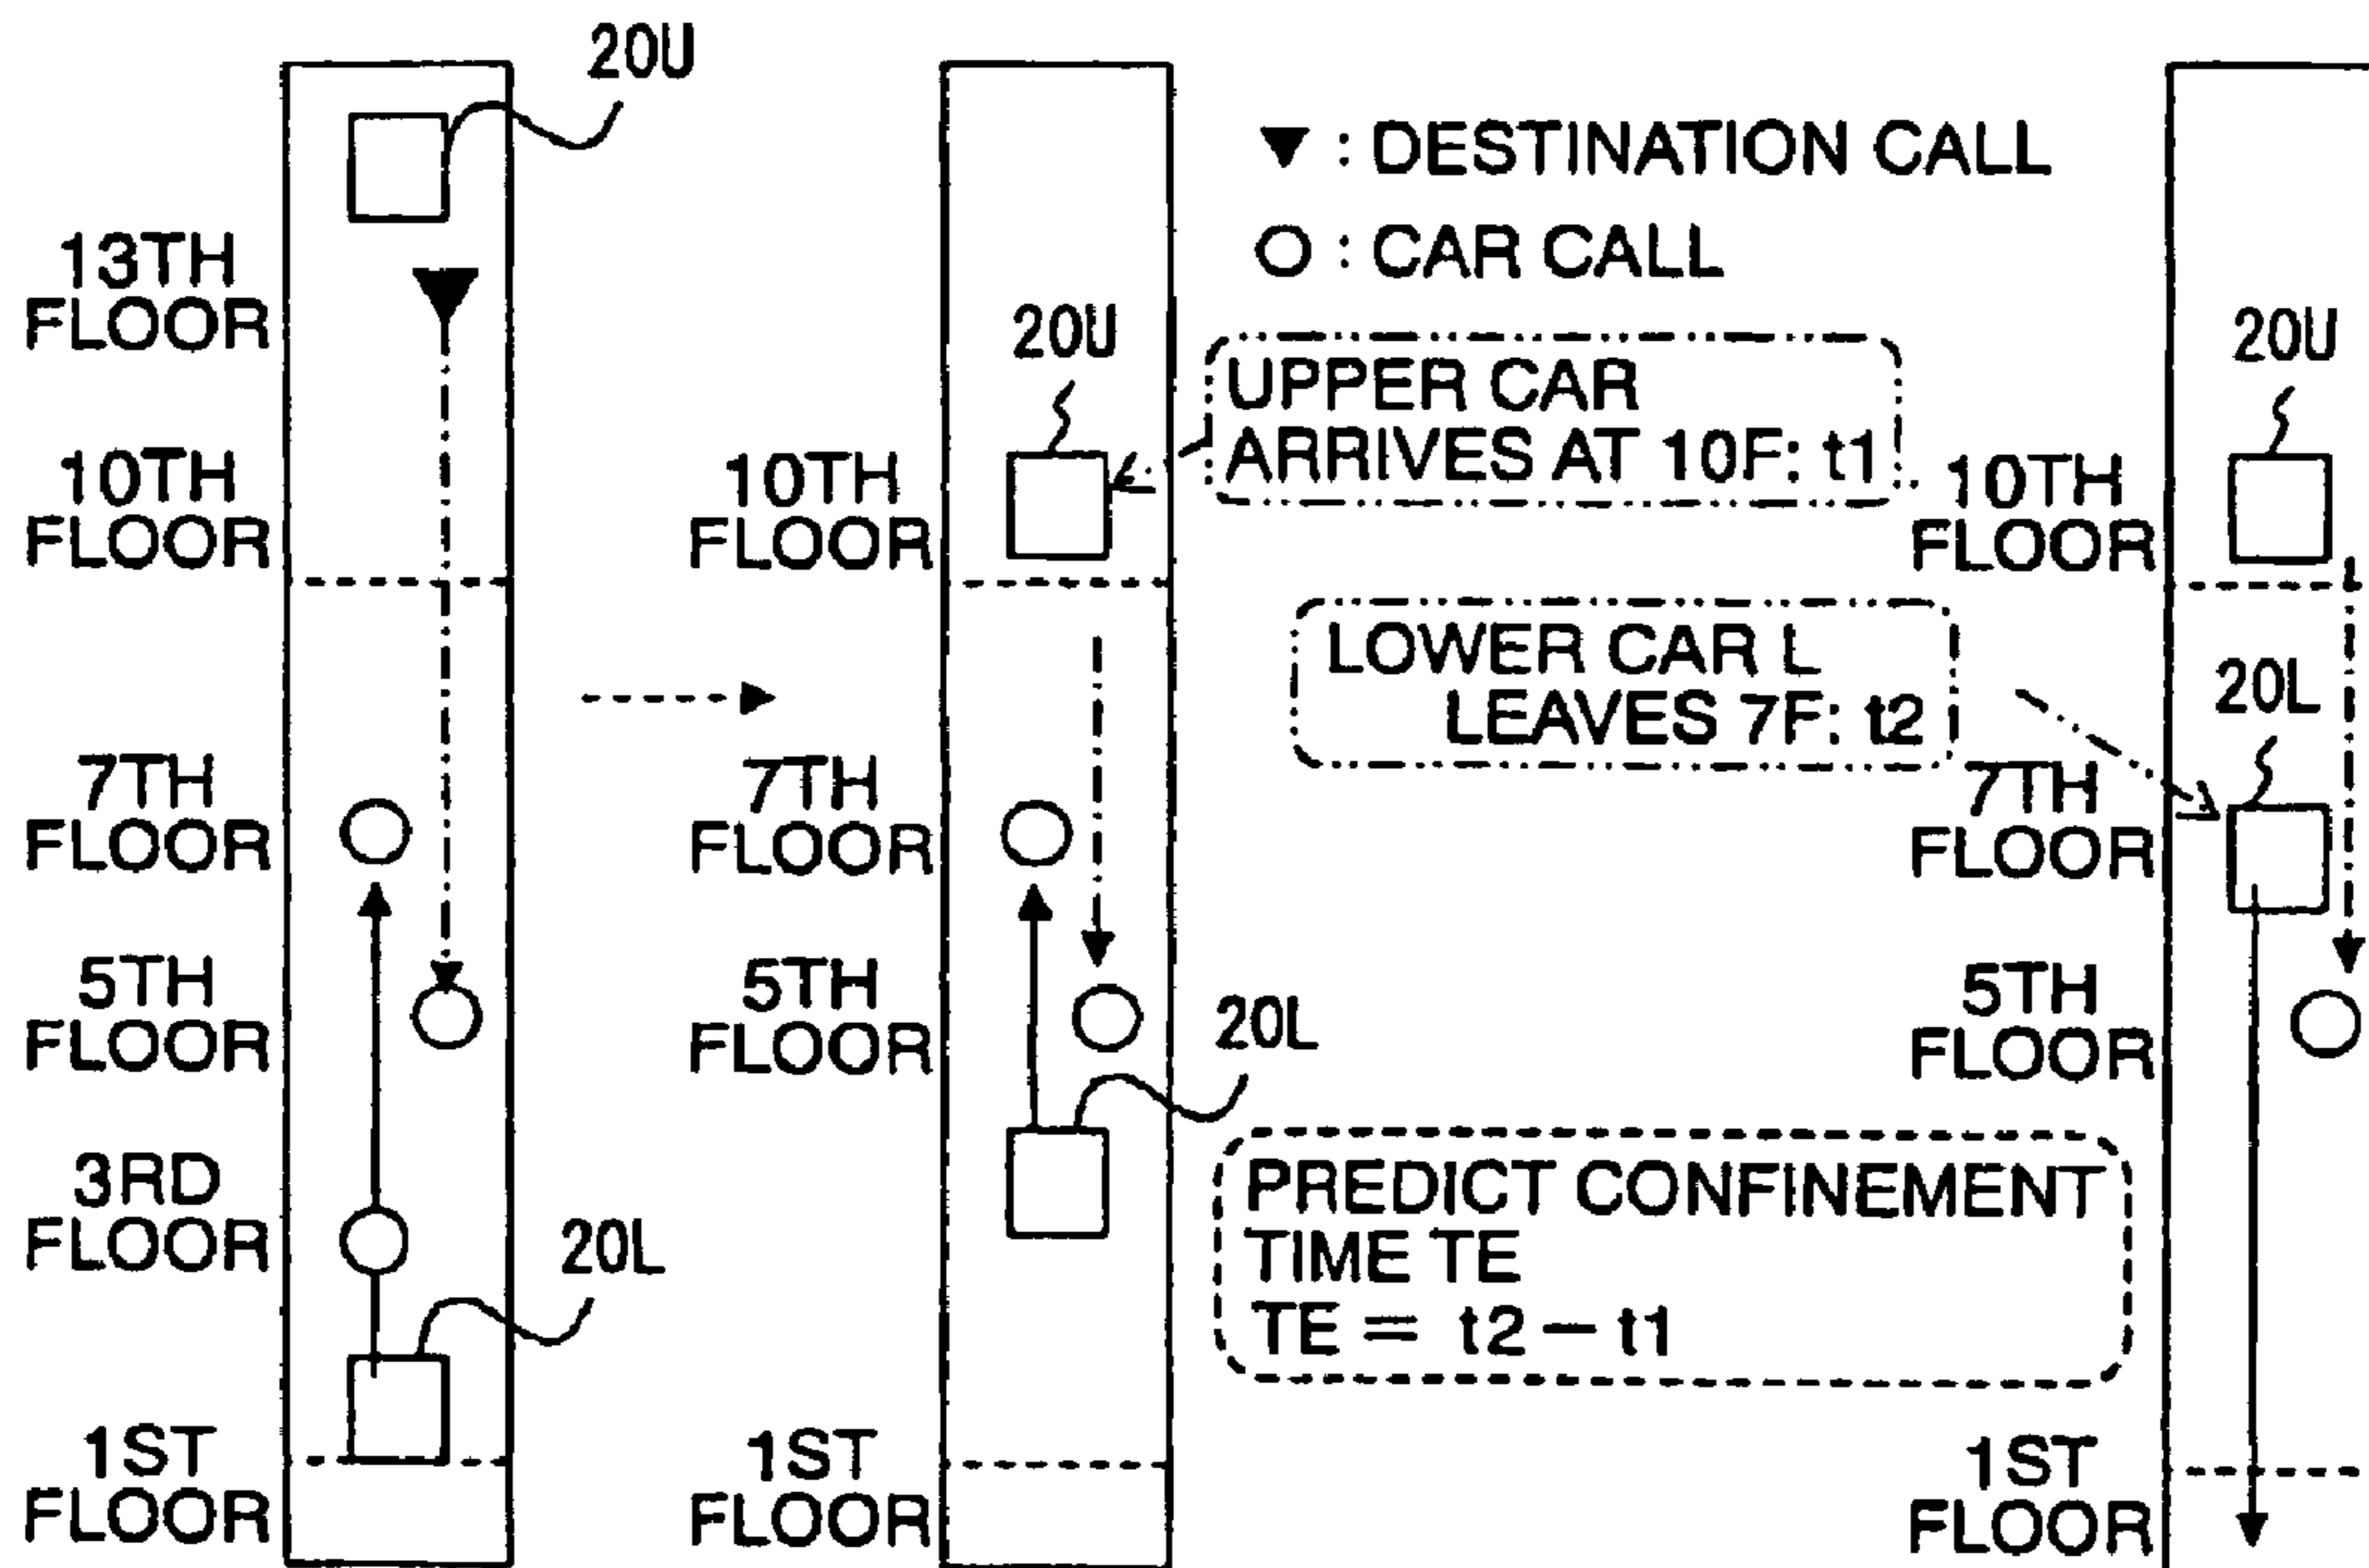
20U

13TH FLOOR

10TH FLOOR

7TH FLOOR

5TH FLOOR

3RD FLOOR

1ST FLOOR

20L

▼ : DESTINATION CALL

○ : CAR CALL

20U

UPPER CAR ARRIVES AT 10F: t1

10TH FLOOR

7TH FLOOR

5TH FLOOR

1ST FLOOR

20L

LOWER CAR L LEAVES 7F: t2

PREDICT CONFINEMENT TIME TE
TE = t2 − t1

20U

10TH FLOOR

20L

7TH FLOOR

5TH FLOOR

1ST FLOOR